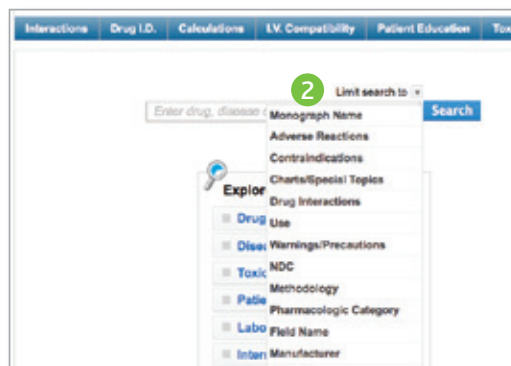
Interactions | Drug I.D. | Calculations | I.V. Compatibility | Patient Education | Tox

2

Limit search to

Enter drug, disease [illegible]

Search

Monograph Name
Adverse Reactions
Contraindications
Charts/Special Topics
Drug Interactions
Use
Warnings/Precautions
NDC
Methodology
Pharmacologic Category
Field Name
Manufacturer

Explor

Drug
Disea
Toxic
Patie
Labo
Inter